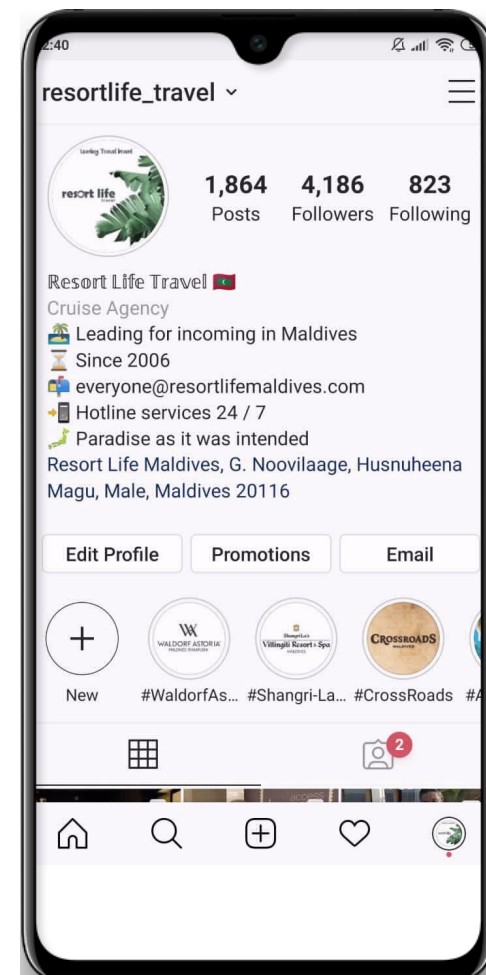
2:40

resortlife_travel ˅

Leading Travel brand
resort life

1,864 Posts
4,186 Followers
823 Following

Resort Life Travel 🇲🇻
Cruise Agency
🏝 Leading for incoming in Maldives
⌛ Since 2006
📫 everyone@resortlifemaldives.com
📲 Hotline services 24 / 7
🗾 Paradise as it was intended
Resort Life Maldives, G. Noovilaage, Husnuheena Magu, Male, Maldives 20116

Edit Profile
Promotions
Email

New
WA WALDORF ASTORIA MALDIVES ITHAAFUSHI
#WaldorfAs...
Shangri-La's Villingili Resort & Spa MALDIVES
#Shangri-La...
CROSSROADS MALDIVES
#CrossRoads
#A

2